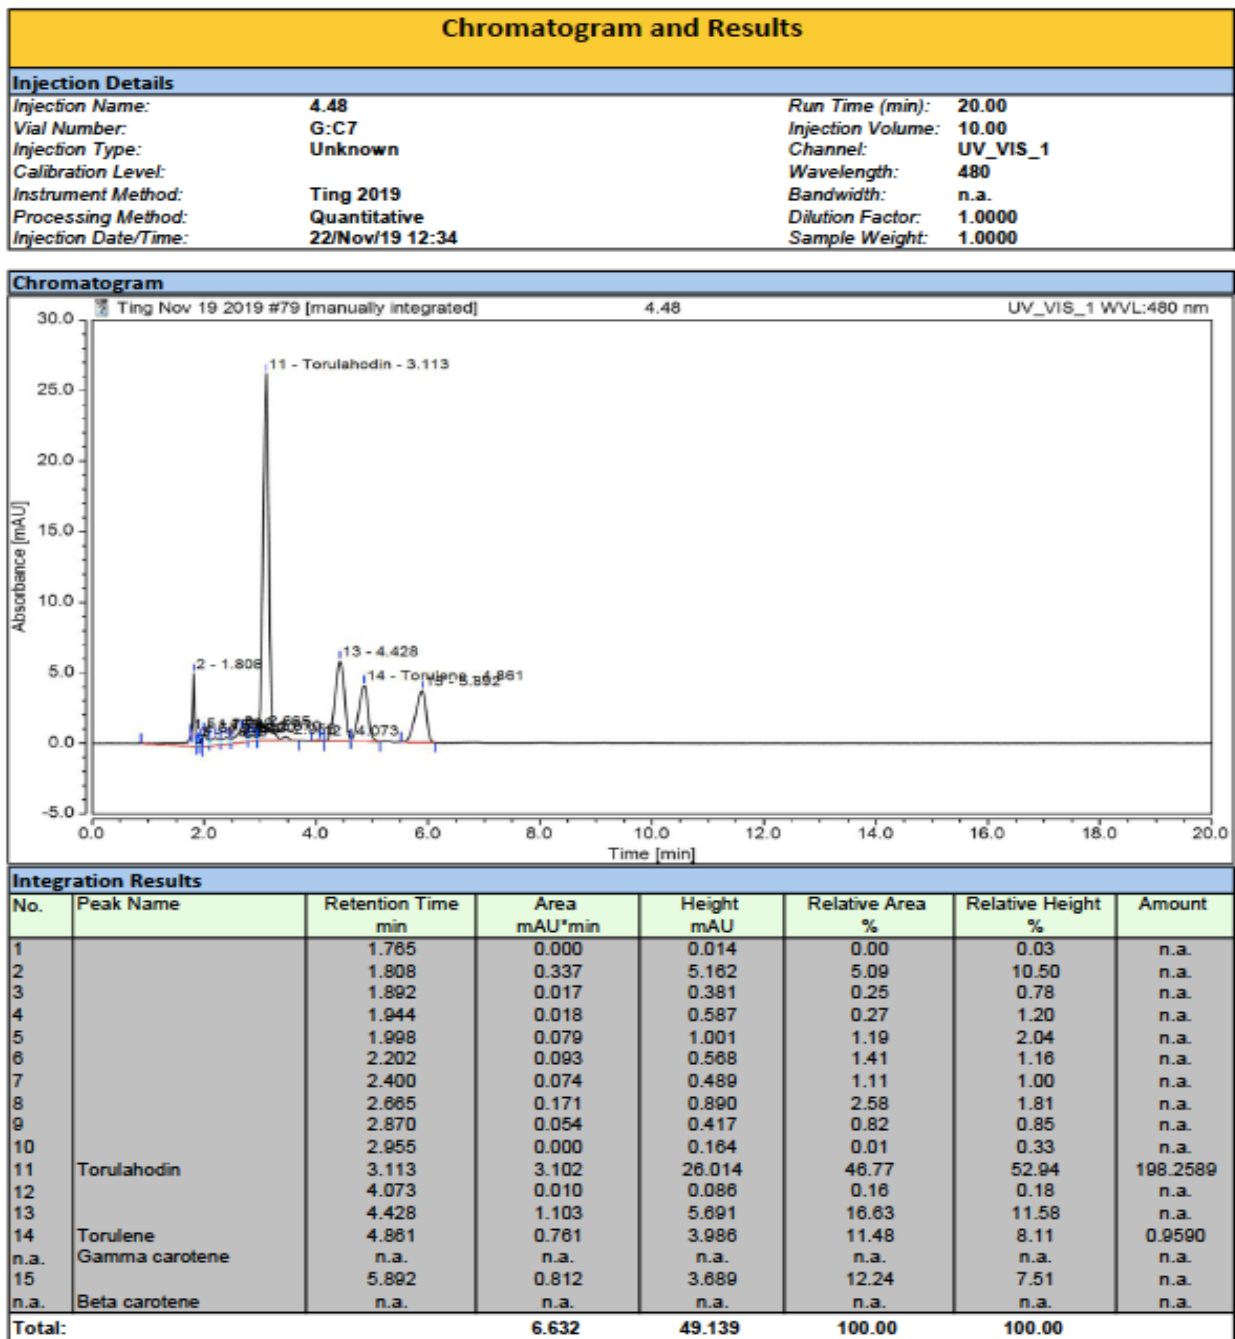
Chromatogram and Results

Injection Details

| | | | |
|---|---|---|---|
| Injection Name: | 4.48 | Run Time (min): | 20.00 |
| Vial Number: | G:C7 | Injection Volume: | 10.00 |
| Injection Type: | Unknown | Channel: | UV_VIS_1 |
| Calibration Level: | | Wavelength: | 480 |
| Instrument Method: | Ting 2019 | Bandwidth: | n.a. |
| Processing Method: | Quantitative | Dilution Factor: | 1.0000 |
| Injection Date/Time: | 22/Nov/19 12:34 | Sample Weight: | 1.0000 |

Chromatogram

Ting Nov 19 2019 #79 [manually integrated] 4.48 UV_VIS_1 WVL:480 nm

30.0 25.0 20.0 15.0 10.0 5.0 0.0 -5.0

Absorbance [mAU]

11 - Torulahodin - 3.113

2 - 1.808

13 - 4.428

14 - Torulene - 4.861

15 - 5.892

12 - 4.073

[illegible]

0.0 2.0 4.0 6.0 8.0 10.0 12.0 14.0 16.0 18.0 20.0

Time [min]

Integration Results

| No. | Peak Name | Retention Time min | Area mAU*min | Height mAU | Relative Area % | Relative Height % | Amount |
|---|---|---|---|---|---|---|---|
| 1 | | 1.765 | 0.000 | 0.014 | 0.00 | 0.03 | n.a. |
| 2 | | 1.808 | 0.337 | 5.162 | 5.09 | 10.50 | n.a. |
| 3 | | 1.892 | 0.017 | 0.381 | 0.25 | 0.78 | n.a. |
| 4 | | 1.944 | 0.018 | 0.587 | 0.27 | 1.20 | n.a. |
| 5 | | 1.998 | 0.079 | 1.001 | 1.19 | 2.04 | n.a. |
| 6 | | 2.202 | 0.093 | 0.568 | 1.41 | 1.16 | n.a. |
| 7 | | 2.400 | 0.074 | 0.489 | 1.11 | 1.00 | n.a. |
| 8 | | 2.665 | 0.171 | 0.890 | 2.58 | 1.81 | n.a. |
| 9 | | 2.870 | 0.054 | 0.417 | 0.82 | 0.85 | n.a. |
| 10 | | 2.955 | 0.000 | 0.164 | 0.01 | 0.33 | n.a. |
| 11 | Torulahodin | 3.113 | 3.102 | 26.014 | 46.77 | 52.94 | 198.2589 |
| 12 | | 4.073 | 0.010 | 0.086 | 0.16 | 0.18 | n.a. |
| 13 | | 4.428 | 1.103 | 5.691 | 16.63 | 11.58 | n.a. |
| 14 | Torulene | 4.861 | 0.761 | 3.986 | 11.48 | 8.11 | 0.9590 |
| n.a. | Gamma carotene | n.a. | n.a. | n.a. | n.a. | n.a. | n.a. |
| 15 | | 5.892 | 0.812 | 3.689 | 12.24 | 7.51 | n.a. |
| n.a. | Beta carotene | n.a. | n.a. | n.a. | n.a. | n.a. | n.a. |
| Total: | | | 6.632 | 49.139 | 100.00 | 100.00 | |